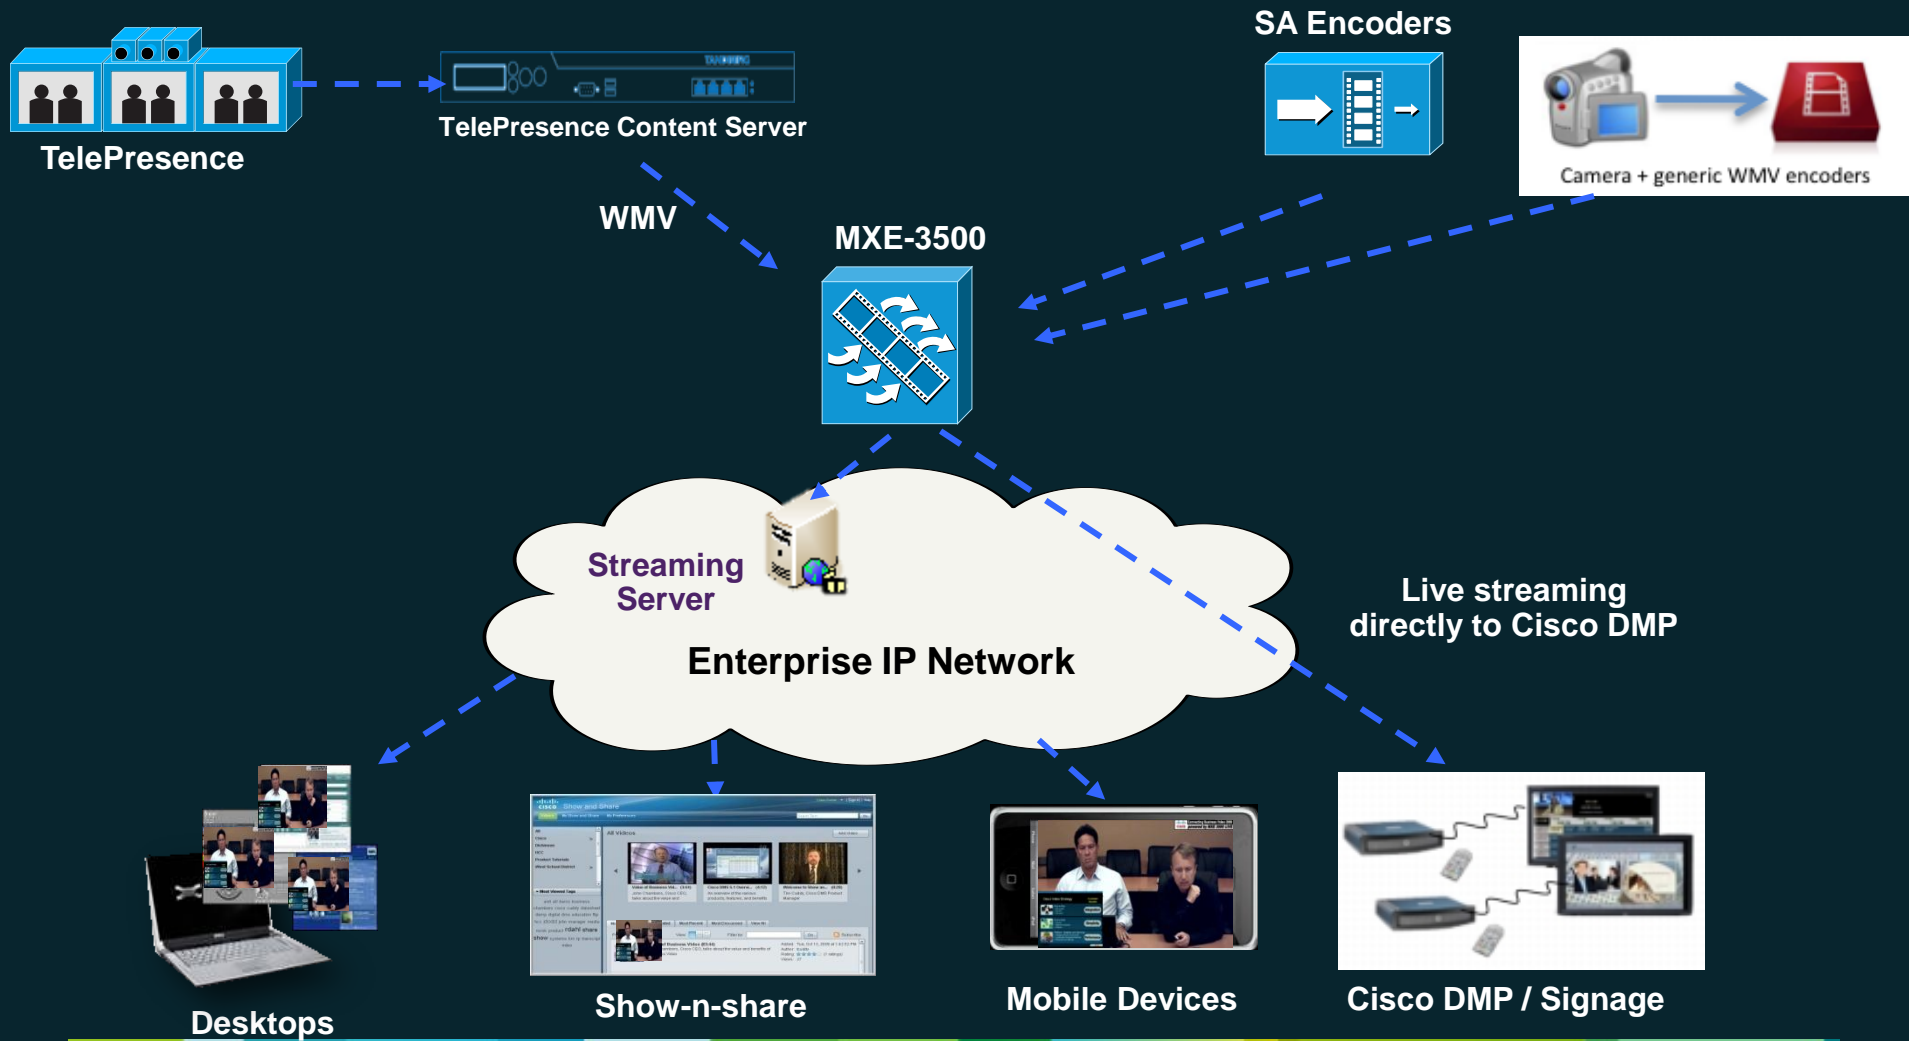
TelePresence

TelePresence Content Server

SA Encoders

Camera + generic WMV encoders

WMV

MXE-3500

Streaming Server

Enterprise IP Network

Live streaming directly to Cisco DMP

Desktops

Show-n-share

Mobile Devices

Cisco DMP / Signage